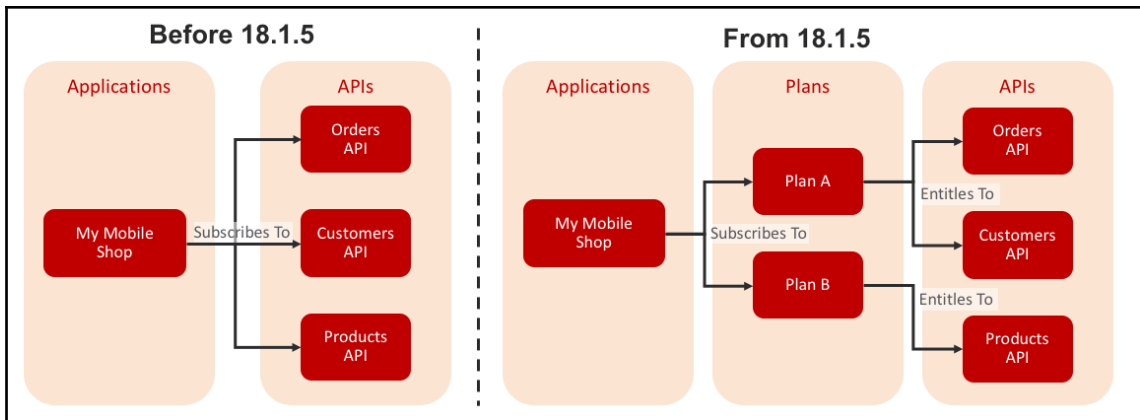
Before 18.1.5

Applications

APIs

Orders API

My Mobile Shop

Subscribes To

Customers API

Products API

From 18.1.5

Applications

Plans

APIs

Orders API

Plan A

Entitles To

My Mobile Shop

Subscribes To

Customers API

Plan B

Entitles To

Products API